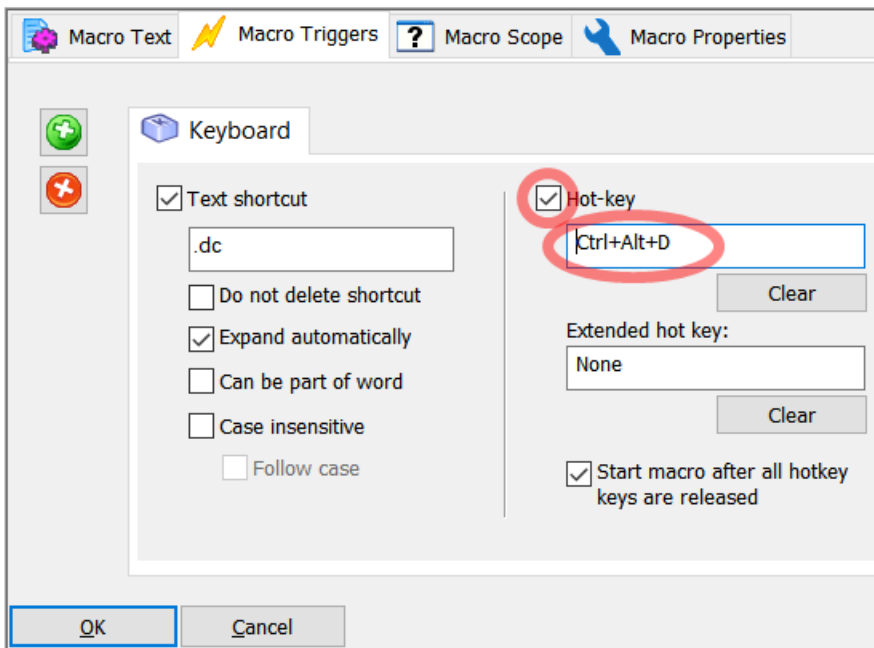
Macro Text | Macro Triggers | Macro Scope | Macro Properties

Keyboard

Text shortcut

.dc

Do not delete shortcut

Expand automatically

Can be part of word

Case insensitive

Follow case

Hot-key

Ctrl+Alt+D

Clear

Extended hot key:

None

Clear

Start macro after all hotkey keys are released

OK

Cancel